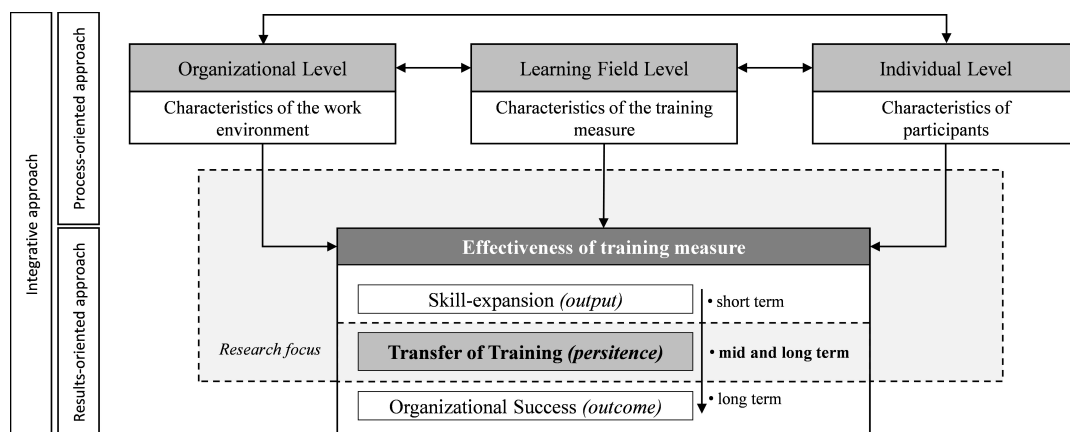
Integrative approach

Process-oriented approach

Results-oriented approach

Organizational Level

Characteristics of the work environment

Learning Field Level

Characteristics of the training measure

Individual Level

Characteristics of participants

Effectiveness of training measure

Skill-expansion *(output)*

• short term

Research focus

**Transfer of Training *(persitence)***

• **mid and long term**

Organizational Success *(outcome)*

• long term